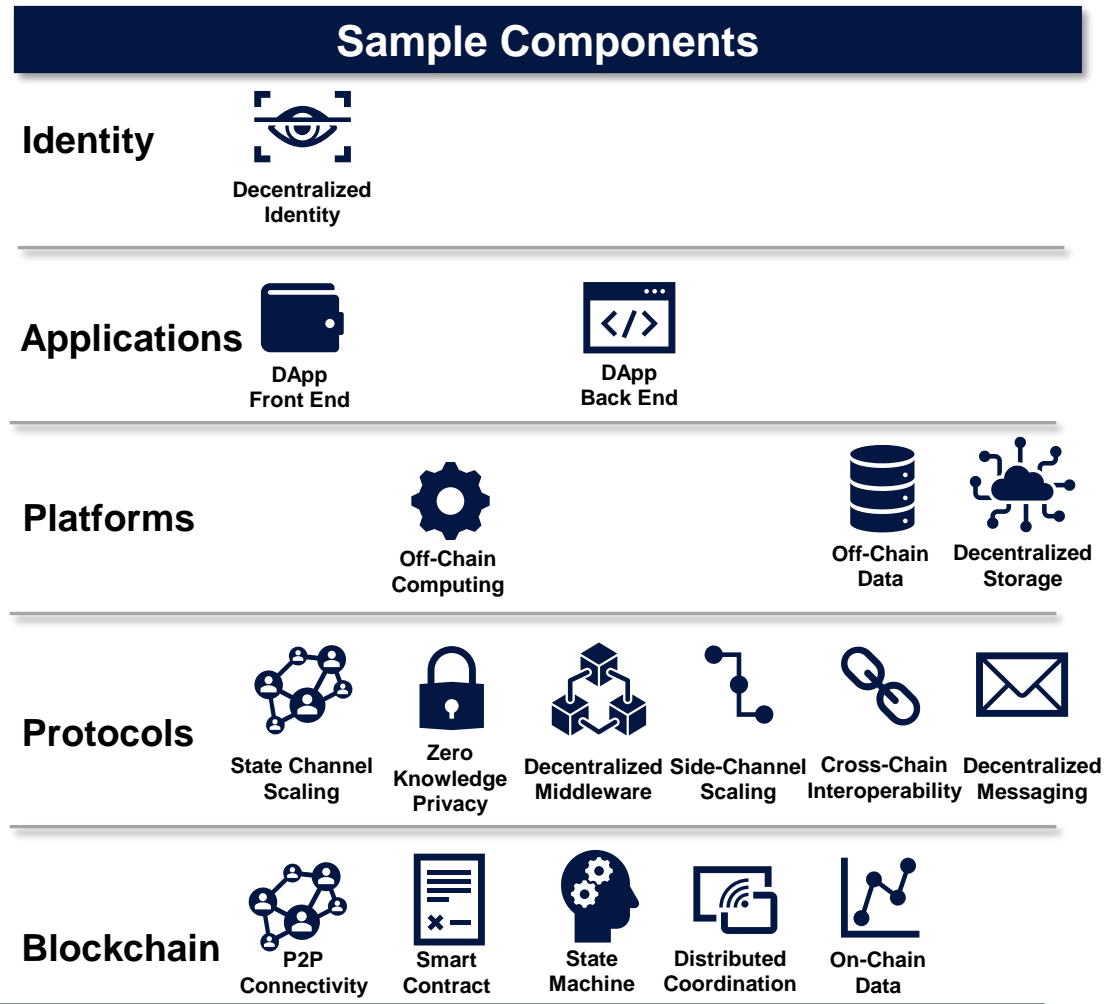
Sample Components

Identity

Decentralized Identity

Applications

DApp Front End

DApp Back End

Platforms

Off-Chain Computing

Off-Chain Data

Decentralized Storage

Protocols

State Channel Scaling

Zero Knowledge Privacy

Decentralized Middleware

Side-Channel Scaling

Cross-Chain Interoperability

Decentralized Messaging

Blockchain

P2P Connectivity

Smart Contract

State Machine

Distributed Coordination

On-Chain Data